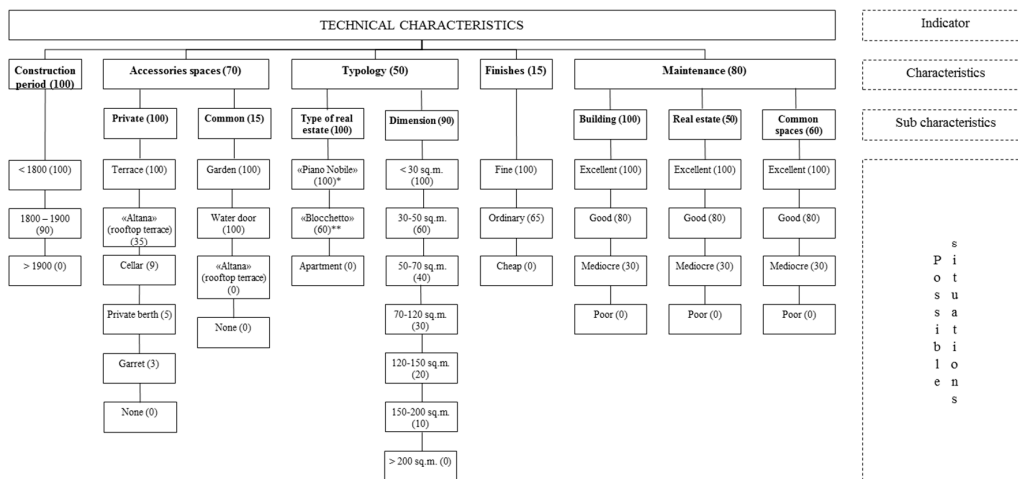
TECHNICAL CHARACTERISTICS

Indicator

Construction period (100)

Accessories spaces (70)

Typology (50)

Finishes (15)

Maintenance (80)

Characteristics

Private (100)

Common (15)

Type of real estate (100)

Dimension (90)

Building (100)

Real estate (50)

Common spaces (60)

Sub characteristics

< 1800 (100)

1800 – 1900 (90)

> 1900 (0)

Terrace (100)

«Altana» (rooftop terrace) (35)

Cellar (9)

Private berth (5)

Garret (3)

None (0)

Garden (100)

Water door (100)

«Altana» (rooftop terrace) (0)

None (0)

«Piano Nobile» (100)*

«Blocchetto» (60)**

Apartment (0)

< 30 sq.m. (100)

30-50 sq.m. (60)

50-70 sq.m. (40)

70-120 sq.m. (30)

120-150 sq.m. (20)

150-200 sq.m. (10)

> 200 sq.m. (0)

Fine (100)

Ordinary (65)

Cheap (0)

Excellent (100)

Good (80)

Mediocre (30)

Poor (0)

Excellent (100)

Good (80)

Mediocre (30)

Poor (0)

Excellent (100)

Good (80)

Mediocre (30)

Poor (0)

Possible situations